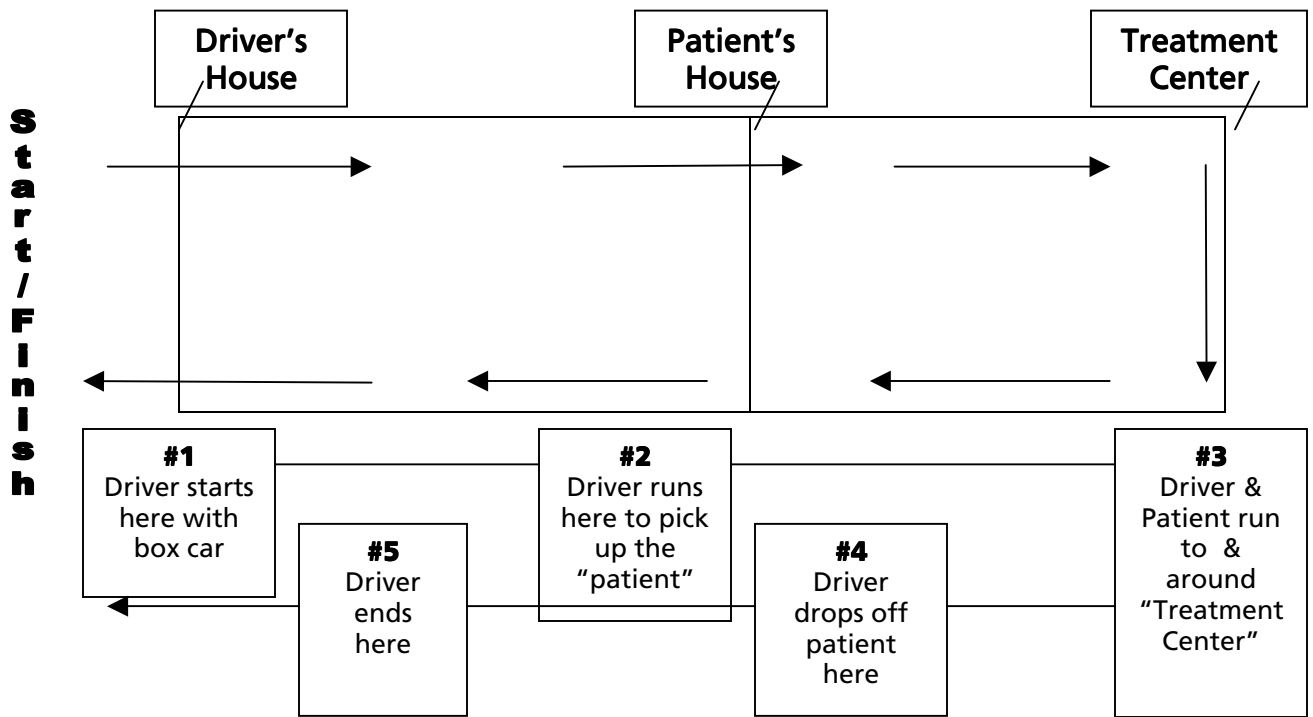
Driver's House

Patient's House

Treatment Center

Start/Finish

#1
Driver starts here with box car

#2
Driver runs here to pick up the "patient"

#3
Driver & Patient run to & around "Treatment Center"

#4
Driver drops off patient here

#5
Driver ends here